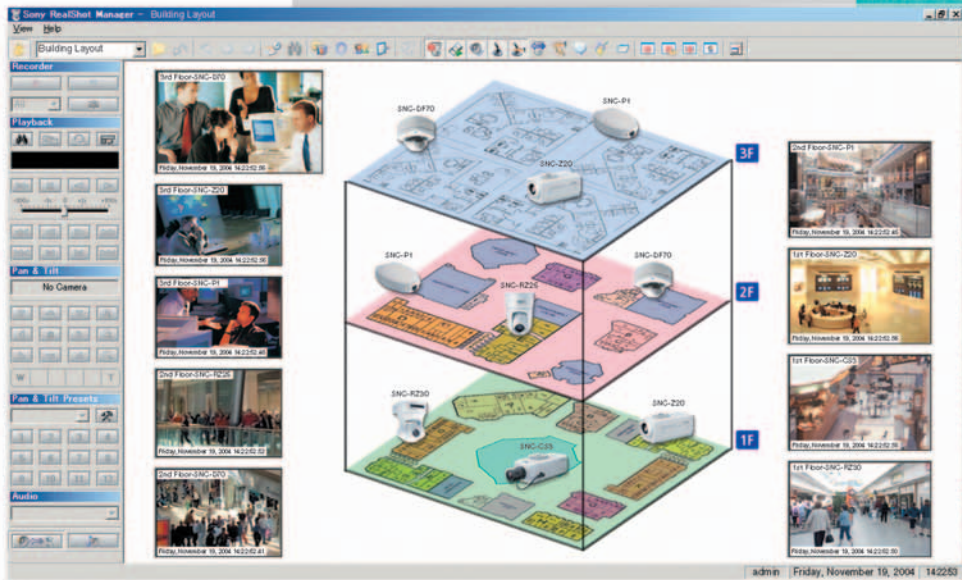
Sony RealShot Manager - Building Layout

View Help

Building Layout

Recorder

Playback

Pan & Tilt

No Camera

Pan & Tilt Presets

Audio

3rd Floor-SNC-DF70
Friday, November 19, 2004 14:22:52.00

3rd Floor-SNC-Z20
Friday, November 19, 2004 14:22:52.00

3rd Floor-SNC-P1
Friday, November 19, 2004 14:22:52.46

2nd Floor-SNC-RZ25
Friday, November 19, 2004 14:22:52.52

2nd Floor-SNC-DF70
Friday, November 19, 2004 14:22:52.41

SNC-DF70

SNC-P1

SNC-Z20

3F

SNC-P1

SNC-DF70

SNC-RZ25

2F

SNC-RZ30

SNC-Z20

SNC-CS3

1F

2nd Floor-SNC-P1
Friday, November 19, 2004 14:22:52.45

1st Floor-SNC-Z20
Friday, November 19, 2004 14:22:52.56

1st Floor-SNC-CS3
Friday, November 19, 2004 14:22:52.55

1st Floor-SNC-RZ30
Friday, November 19, 2004 14:22:52.50

admin | Friday, November 19, 2004 | 14:22:53